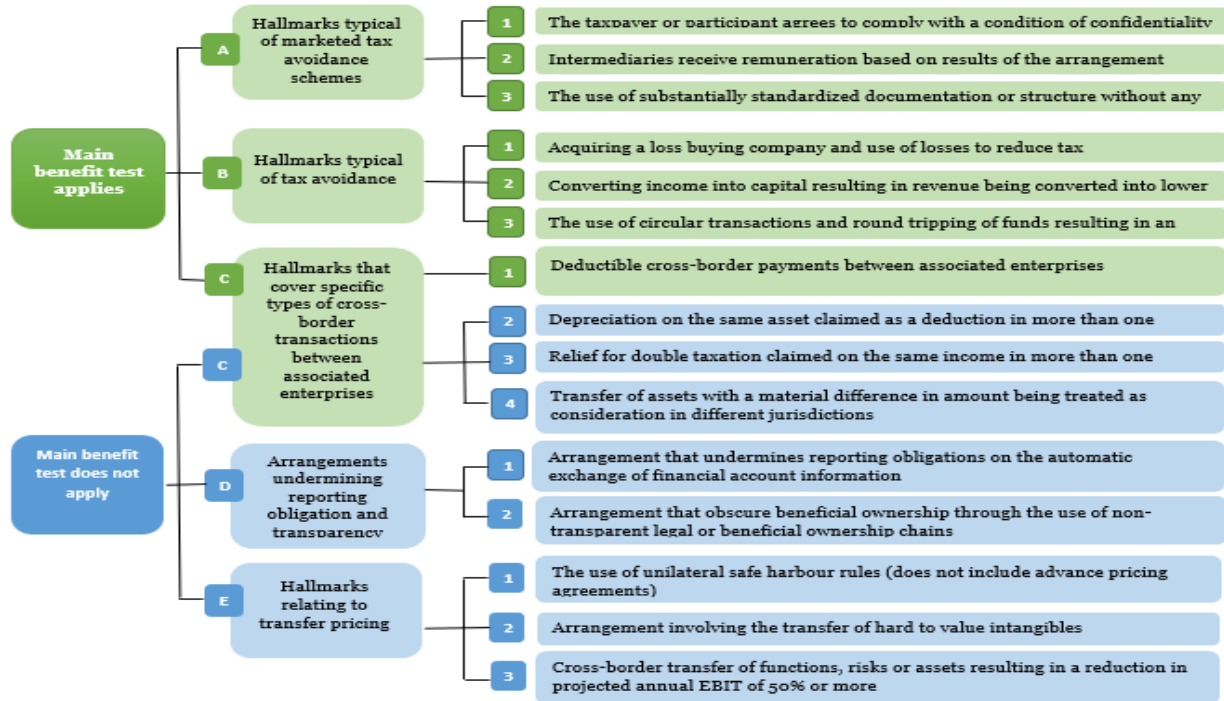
Main benefit test applies

A

Hallmarks typical of marketed tax avoidance schemes

1 The taxpayer or participant agrees to comply with a condition of confidentiality

2 Intermediaries receive remuneration based on results of the arrangement

3 The use of substantially standardized documentation or structure without any

B

Hallmarks typical of tax avoidance

1 Acquiring a loss buying company and use of losses to reduce tax

2 Converting income into capital resulting in revenue being converted into lower

3 The use of circular transactions and round tripping of funds resulting in an

C

Hallmarks that cover specific types of cross-border transactions between associated enterprises

1 Deductible cross-border payments between associated enterprises

Main benefit test does not apply

C

2 Depreciation on the same asset claimed as a deduction in more than one

3 Relief for double taxation claimed on the same income in more than one

4 Transfer of assets with a material difference in amount being treated as consideration in different jurisdictions

D

Arrangements undermining reporting obligation and transparency

1 Arrangement that undermines reporting obligations on the automatic exchange of financial account information

2 Arrangement that obscure beneficial ownership through the use of non-transparent legal or beneficial ownership chains

E

Hallmarks relating to transfer pricing

1 The use of unilateral safe harbour rules (does not include advance pricing agreements)

2 Arrangement involving the transfer of hard to value intangibles

3 Cross-border transfer of functions, risks or assets resulting in a reduction in projected annual EBIT of 50% or more